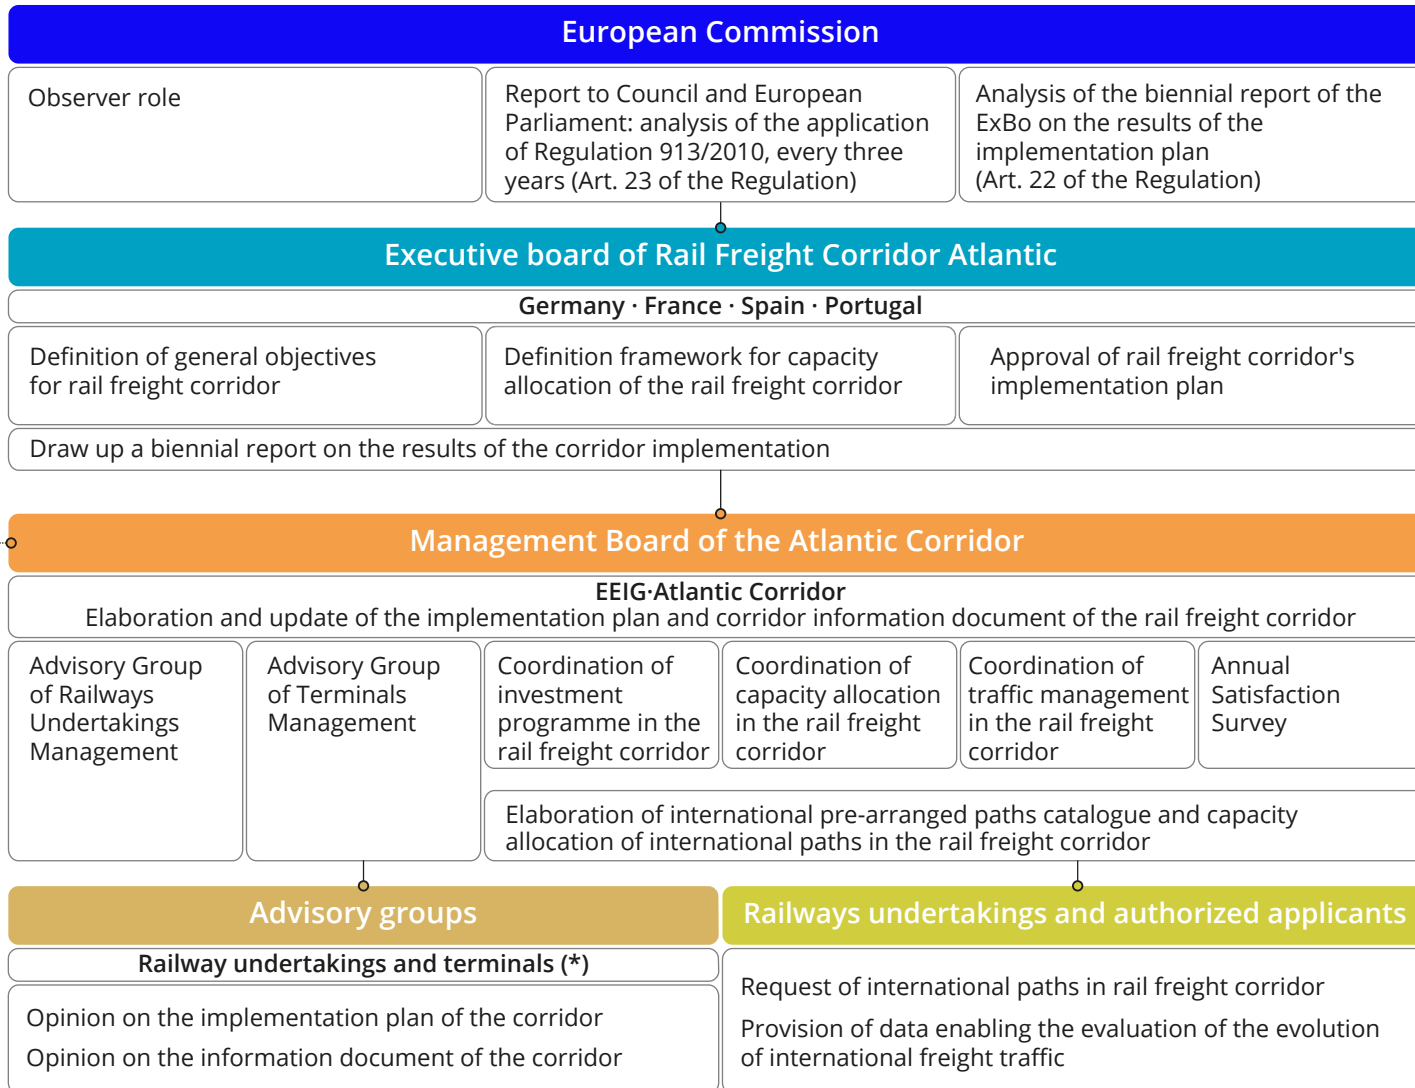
European Commission

Observer role

Report to Council and European Parliament: analysis of the application of Regulation 913/2010, every three years (Art. 23 of the Regulation)

Analysis of the biennial report of the ExBo on the results of the implementation plan (Art. 22 of the Regulation)

Executive board of Rail Freight Corridor Atlantic

Germany · France · Spain · Portugal

Definition of general objectives for rail freight corridor

Definition framework for capacity allocation of the rail freight corridor

Approval of rail freight corridor's implementation plan

Draw up a biennial report on the results of the corridor implementation

Management Board of the Atlantic Corridor

EEIG·Atlantic Corridor
Elaboration and update of the implementation plan and corridor information document of the rail freight corridor

Advisory Group of Railways Undertakings Management

Advisory Group of Terminals Management

Coordination of investment programme in the rail freight corridor

Coordination of capacity allocation in the rail freight corridor

Coordination of traffic management in the rail freight corridor

Annual Satisfaction Survey

Elaboration of international pre-arranged paths catalogue and capacity allocation of international paths in the rail freight corridor

Advisory groups

Railways undertakings and authorized applicants

Railway undertakings and terminals (*)

Opinion on the implementation plan of the corridor

Opinion on the information document of the corridor

Request of international paths in rail freight corridor

Provision of data enabling the evaluation of the evolution of international freight traffic